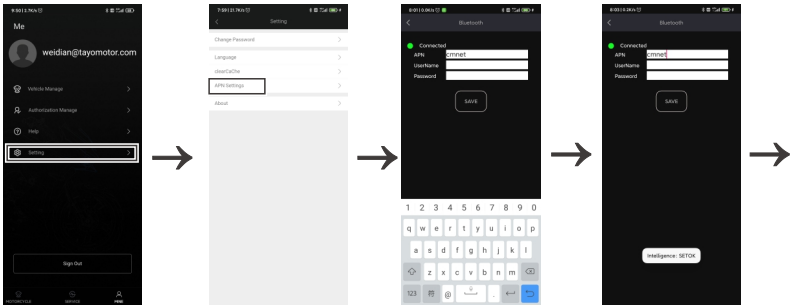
9:00 | 1.7K/s

Me

weidian@tayomotor.com

Vehicle Manage

Authorization Manage

Help

Setting

Sign Out

MOTORCYCLE SERVICE MINE

7:59 | 21.7K/s

Setting

Change Password

Language

clearCache

APN Settings

About

6:01 | 0.0K/s

Bluetooth

Connected

APN cmnet

UserName

Password

SAVE

1 2 3 4 5 6 7 8 9 0

q w e r t y u i o p

a s d f g h j k l

z x c v b n m

123 @

6:03 | 0.0K/s

Bluetooth

Connected

APN cmnet

UserName

Password

SAVE

Intelligence: SETOK